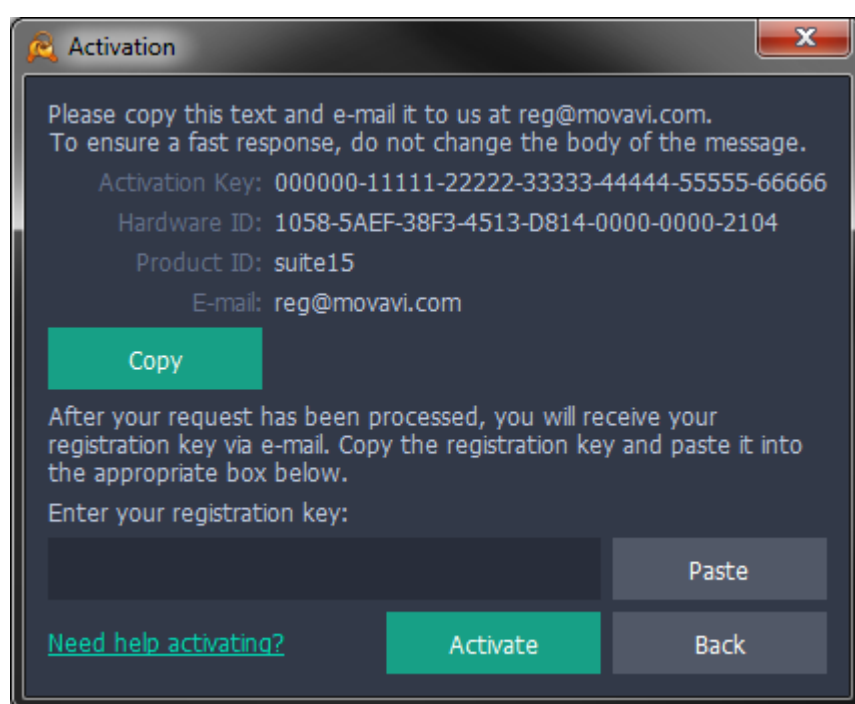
Activation

X

Please copy this text and e-mail it to us at reg@movavi.com.
To ensure a fast response, do not change the body of the message.

Activation Key: 000000-11111-22222-33333-44444-55555-66666

Hardware ID: 1058-5AEF-38F3-4513-D814-0000-0000-2104

Product ID: suite15

E-mail: reg@movavi.com

Copy

After your request has been processed, you will receive your registration key via e-mail. Copy the registration key and paste it into the appropriate box below.

Enter your registration key:

Paste

Need help activating?

Activate

Back